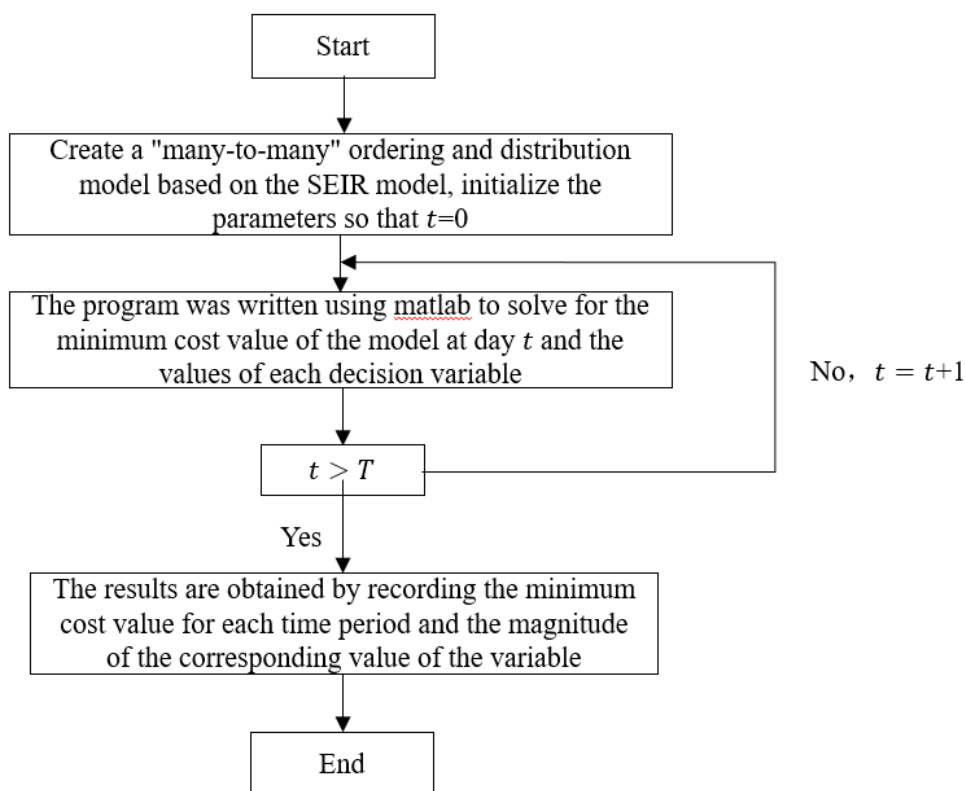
Start

Create a "many-to-many" ordering and distribution model based on the SEIR model, initialize the parameters so that $t$=0

The program was written using matlab to solve for the minimum cost value of the model at day $t$ and the values of each decision variable

No， $t = t$+1

$t > T$

Yes

The results are obtained by recording the minimum cost value for each time period and the magnitude of the corresponding value of the variable

End